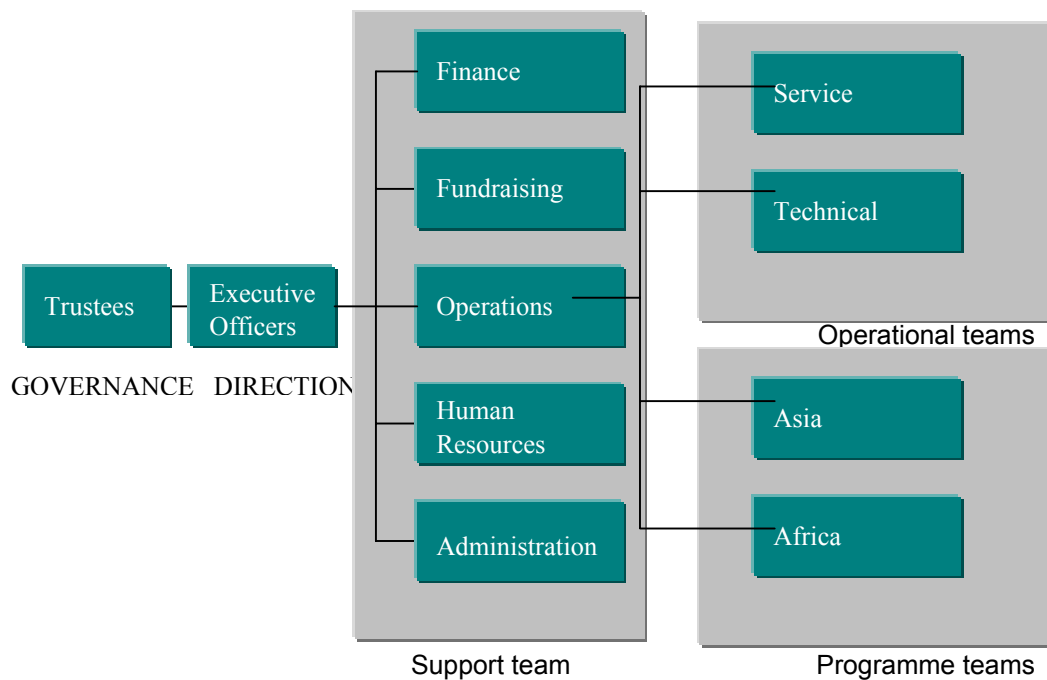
Trustees

Executive Officers

GOVERNANCE DIRECTION

Finance

Fundraising

Operations

Human Resources

Administration

Support team

Service

Technical

Operational teams

Asia

Africa

Programme teams